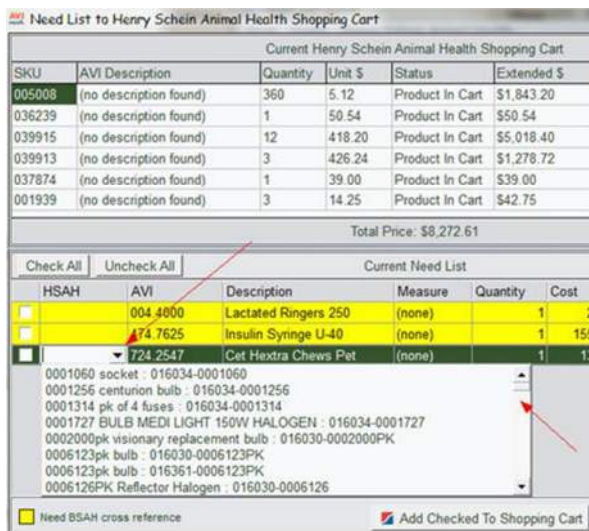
Need List to Henry Schein Animal Health Shopping Cart

Current Henry Schein Animal Health Shopping Cart

| SKU | AVI Description | Quantity | Unit $ | Status | Extended $ |
|---|---|---|---|---|---|
| 005008 | (no description found) | 360 | 5.12 | Product In Cart | $1,843.20 |
| 036239 | (no description found) | 1 | 50.54 | Product In Cart | $50.54 |
| 039915 | (no description found) | 12 | 418.20 | Product In Cart | $5,018.40 |
| 039913 | (no description found) | 3 | 426.24 | Product In Cart | $1,278.72 |
| 037874 | (no description found) | 1 | 39.00 | Product In Cart | $39.00 |
| 001939 | (no description found) | 3 | 14.25 | Product In Cart | $42.75 |

Total Price: $8,272.61

Check All Uncheck All Current Need List

| | HSAH | AVI | Description | Measure | Quantity | Cost |
|---|---|---|---|---|---|---|
| | | 004.4000 | Lactated Ringers 250 | (none) | 1 | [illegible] |
| | | 474.7625 | Insulin Syringe U-40 | (none) | 1 | 15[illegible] |
| | | 724.2547 | Cet Hextra Chews Pet | (none) | 1 | 1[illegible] |

0001060 socket : 016034-0001060
0001256 centurion bulb : 016034-0001256
0001314 pk of 4 fuses : 016034-0001314
0001727 BULB MEDI LIGHT 150W HALOGEN : 016034-0001727
0002000pk visionary replacement bulb : 016030-0002000PK
0006123pk bulb : 016030-0006123PK
0006123pk bulb : 016361-0006123PK
0006126PK Reflector Halogen : 016030-0006126

Need BSAH cross reference

Add Checked To Shopping Cart